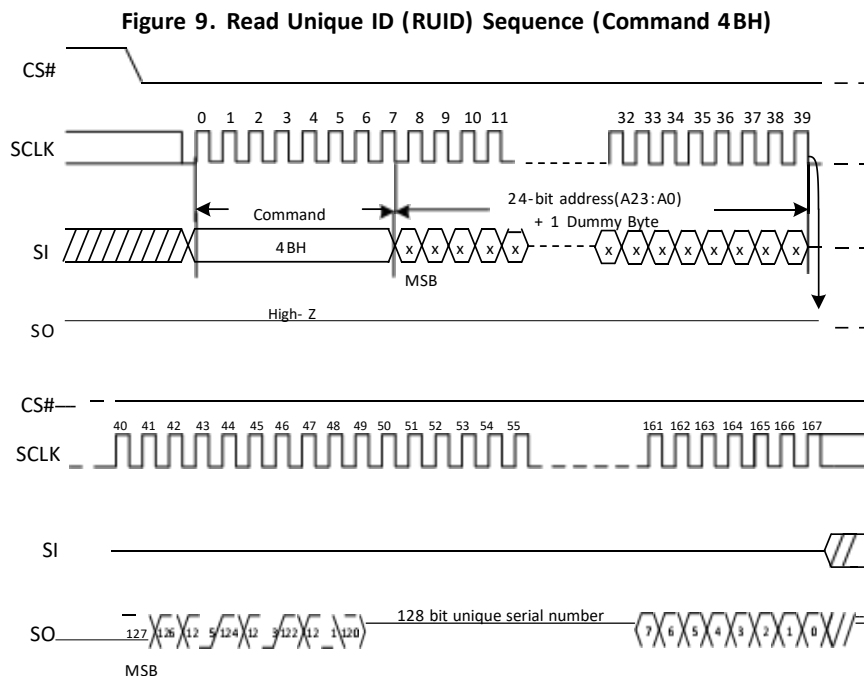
Figure 9. Read Unique ID (RUID) Sequence (Command 4BH)

CS#

SCLK

0 1 2 3 4 5 6 7 8 9 10 11

32 33 34 35 36 37 38 39

Command

24-bit address(A23:A0) + 1 Dummy Byte

SI

4BH

x x x x x

x x x x x x x x

MSB

High-Z

SO

CS#

40 41 42 43 44 45 46 47 48 49 50 51 52 53 54 55

161 162 163 164 165 166 167

SCLK

SI

SO

127 126 125 124 123 122 121 120

128 bit unique serial number

7 6 5 4 3 2 1 0

MSB